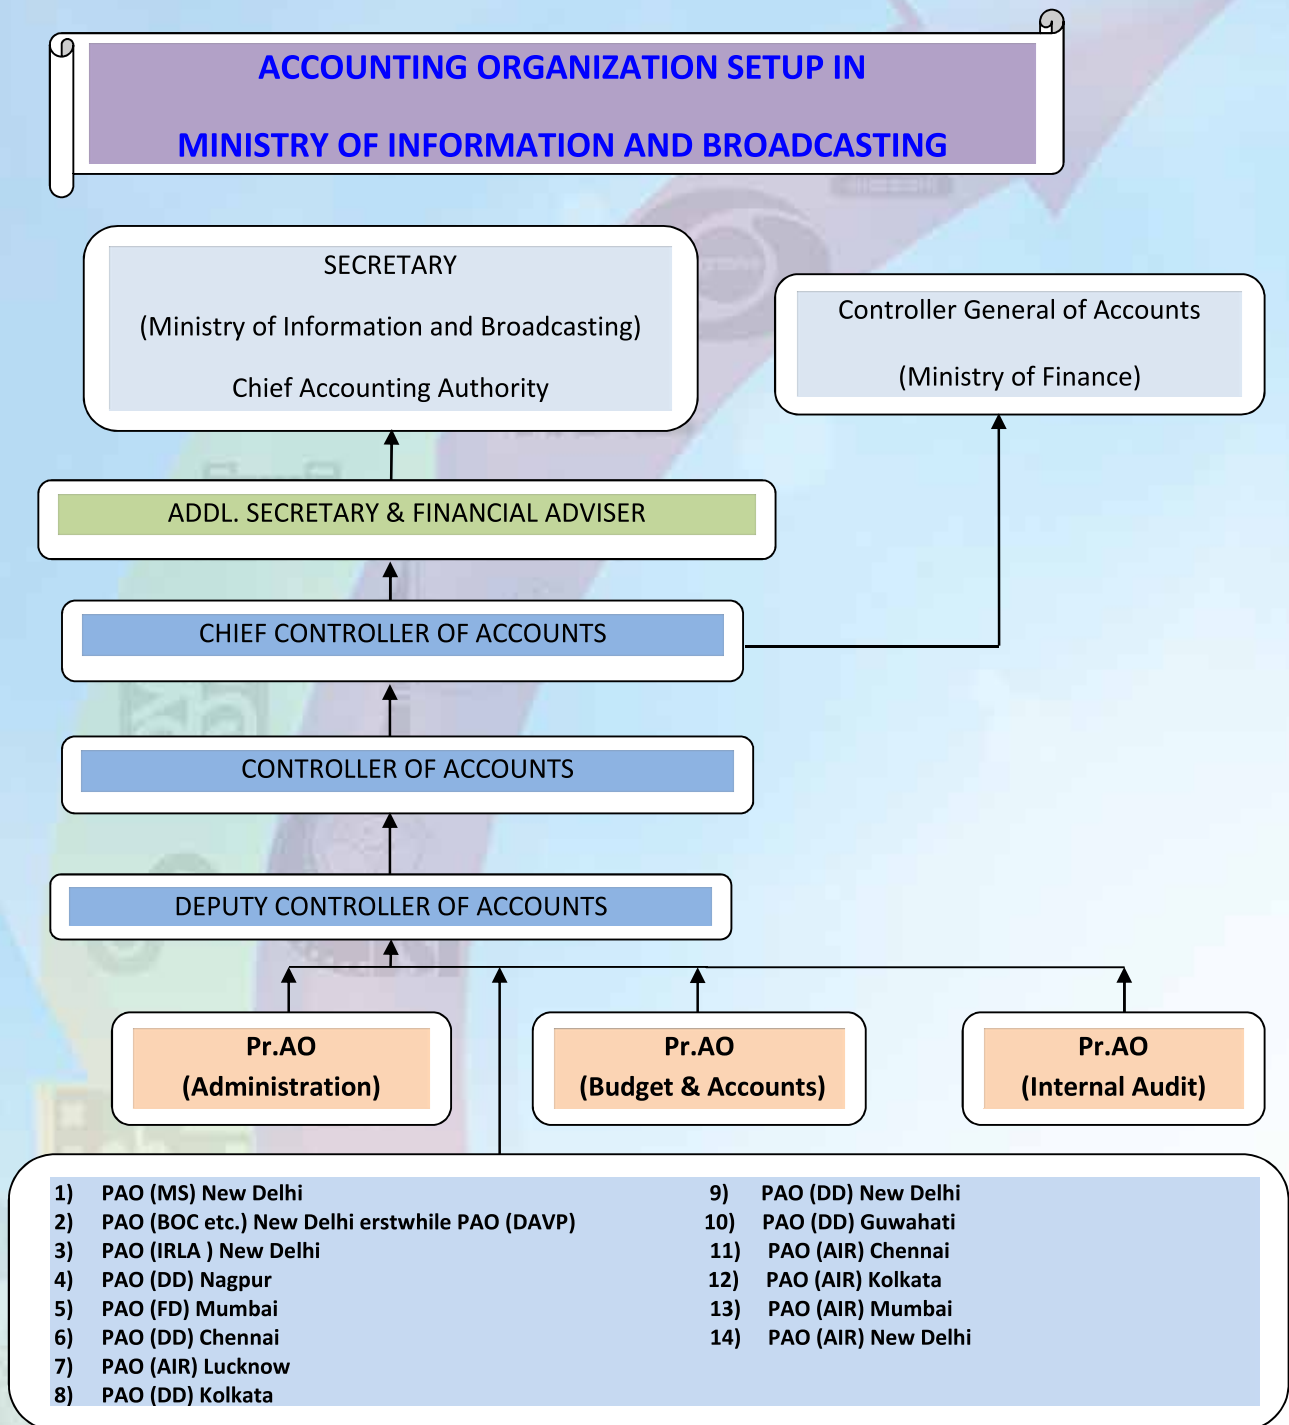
ACCOUNTING ORGANIZATION SETUP IN

MINISTRY OF INFORMATION AND BROADCASTING

SECRETARY

(Ministry of Information and Broadcasting)

Chief Accounting Authority

Controller General of Accounts

(Ministry of Finance)

ADDL. SECRETARY & FINANCIAL ADVISER

CHIEF CONTROLLER OF ACCOUNTS

CONTROLLER OF ACCOUNTS

DEPUTY CONTROLLER OF ACCOUNTS

Pr.AO
(Administration)

Pr.AO
(Budget & Accounts)

Pr.AO
(Internal Audit)

1) PAO (MS) New Delhi
2) PAO (BOC etc.) New Delhi erstwhile PAO (DAVP)
3) PAO (IRLA ) New Delhi
4) PAO (DD) Nagpur
5) PAO (FD) Mumbai
6) PAO (DD) Chennai
7) PAO (AIR) Lucknow
8) PAO (DD) Kolkata

9) PAO (DD) New Delhi
10) PAO (DD) Guwahati
11) PAO (AIR) Chennai
12) PAO (AIR) Kolkata
13) PAO (AIR) Mumbai
14) PAO (AIR) New Delhi